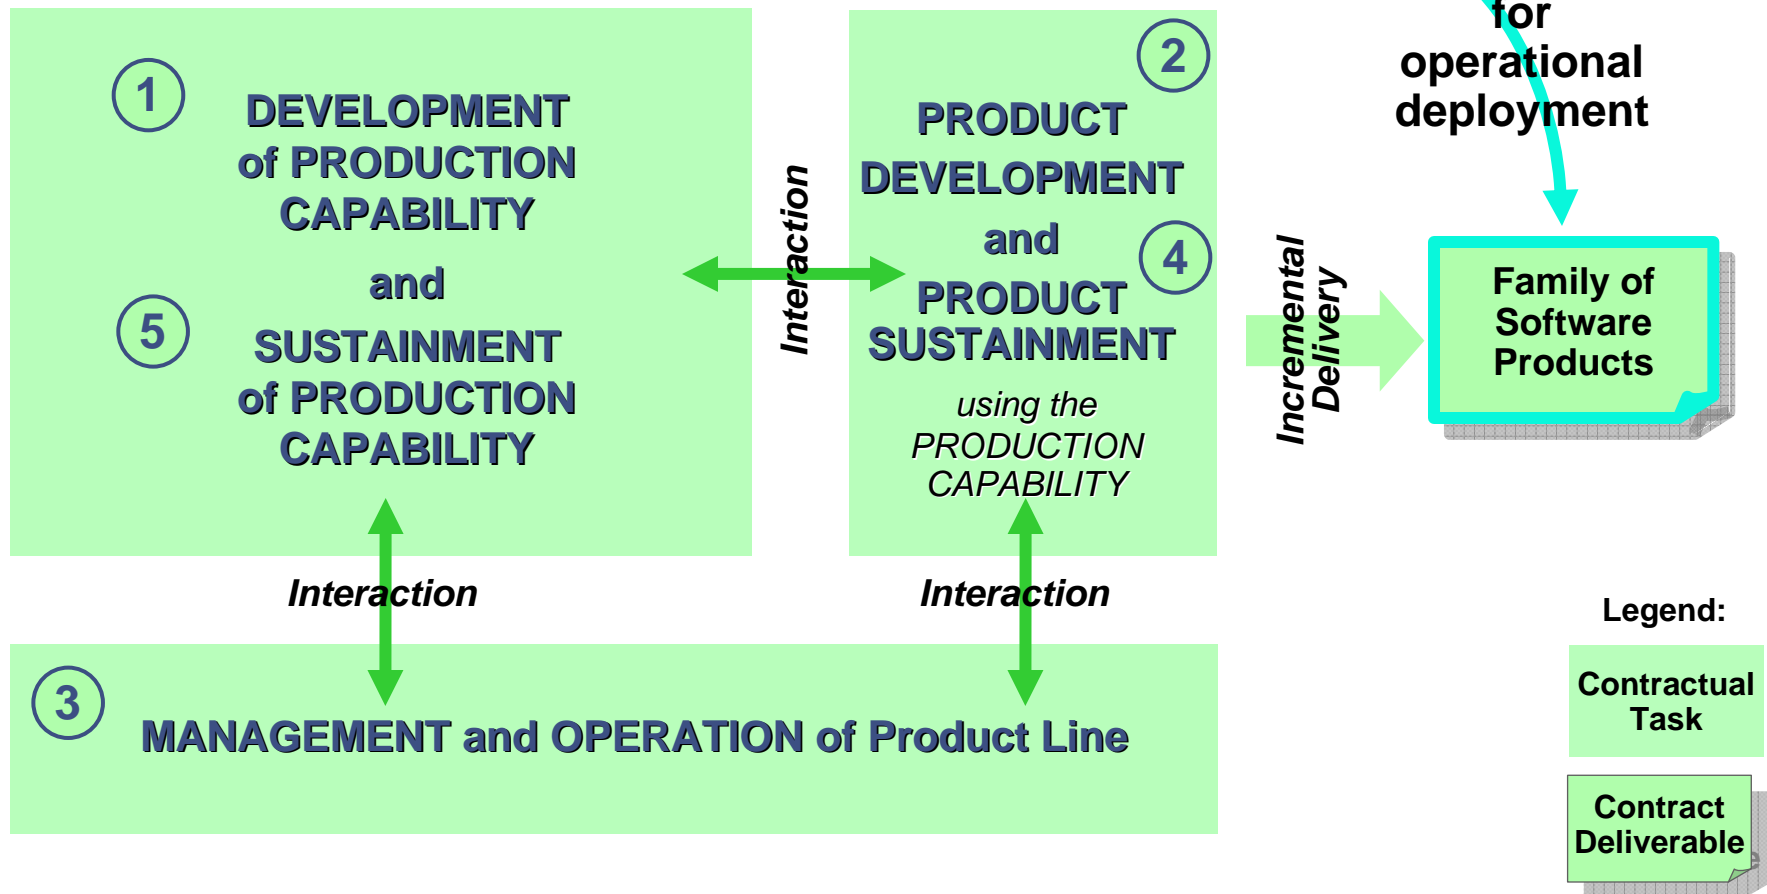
1

DEVELOPMENT of PRODUCTION CAPABILITY

and

5

SUSTAINMENT of PRODUCTION CAPABILITY

Interaction

2

PRODUCT DEVELOPMENT

and

4

PRODUCT SUSTAINMENT

using the PRODUCTION CAPABILITY

for operational deployment

Incremental Delivery

Family of Software Products

Interaction

Interaction

3

MANAGEMENT and OPERATION of Product Line

Legend:

Contractual Task

Contract Deliverable